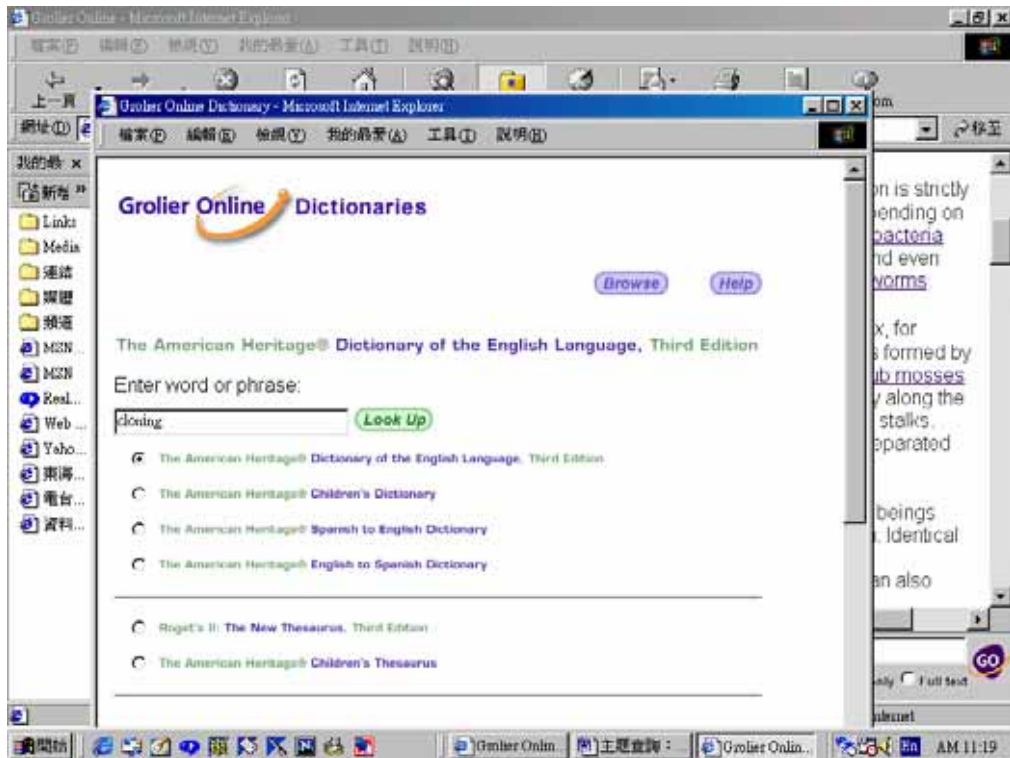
Grolier Online - Microsoft Internet Explorer

檔案(F) 編輯(E) 檢視(V) 我的最愛(A) 工具(T) 說明(H)

上一頁

網址(D)

移至

我的最 ×

新增

Links
Media
連結
媒體
頻道
MSN
MSN
Real...
Web ...
Yaho...
東海...
電台...
資料...

Grolier Online Dictionary - Microsoft Internet Explorer

檔案(F) 編輯(E) 檢視(V) 我的最愛(A) 工具(T) 說明(H)

Grolier Online Dictionaries

Browse Help

The American Heritage® Dictionary of the English Language, Third Edition

Enter word or phrase:

cloning

Look Up

The American Heritage® Dictionary of the English Language, Third Edition

The American Heritage® Children's Dictionary

The American Heritage® Spanish to English Dictionary

The American Heritage® English to Spanish Dictionary

Roget's II: The New Thesaurus, Third Edition

The American Heritage® Children's Thesaurus

on is strictly
ending on
bacteria
nd even
worms

x, for
s formed by
b mosses
y along the
stalks.
eparated

beings
. Identical

an also

GO

Full text

開始

Grolier Onlin...

主題查詢:...

Grolier Onlin...

En

AM 11:19